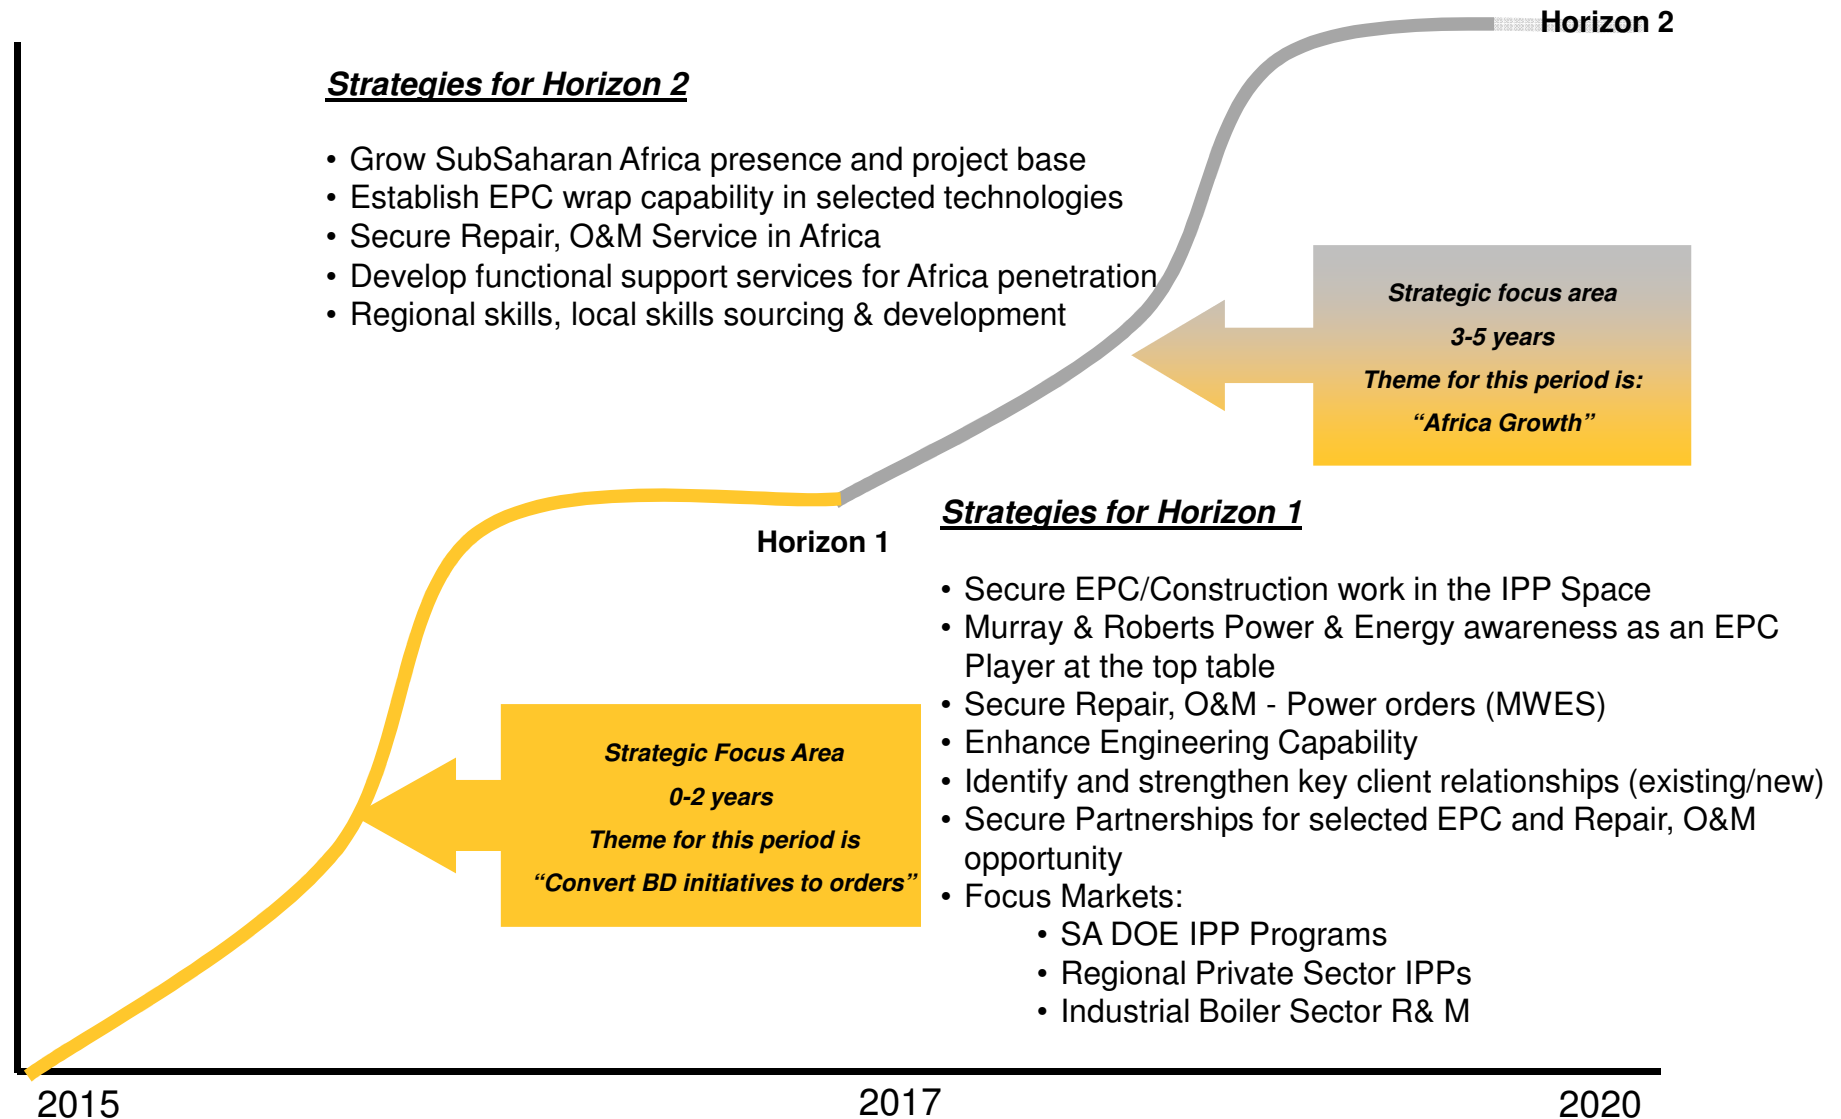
Horizon 2

Strategies for Horizon 2

• Grow SubSaharan Africa presence and project base
• Establish EPC wrap capability in selected technologies
• Secure Repair, O&M Service in Africa
• Develop functional support services for Africa penetration
• Regional skills, local skills sourcing & development

Strategic focus area
3-5 years
Theme for this period is:
"Africa Growth"

Strategies for Horizon 1

Horizon 1

• Secure EPC/Construction work in the IPP Space
• Murray & Roberts Power & Energy awareness as an EPC Player at the top table
• Secure Repair, O&M - Power orders (MWES)
• Enhance Engineering Capability
• Identify and strengthen key client relationships (existing/new)
• Secure Partnerships for selected EPC and Repair, O&M opportunity
• Focus Markets:
• SA DOE IPP Programs
• Regional Private Sector IPPs
• Industrial Boiler Sector R& M

Strategic Focus Area
0-2 years
Theme for this period is
"Convert BD initiatives to orders"

2015
2017
2020